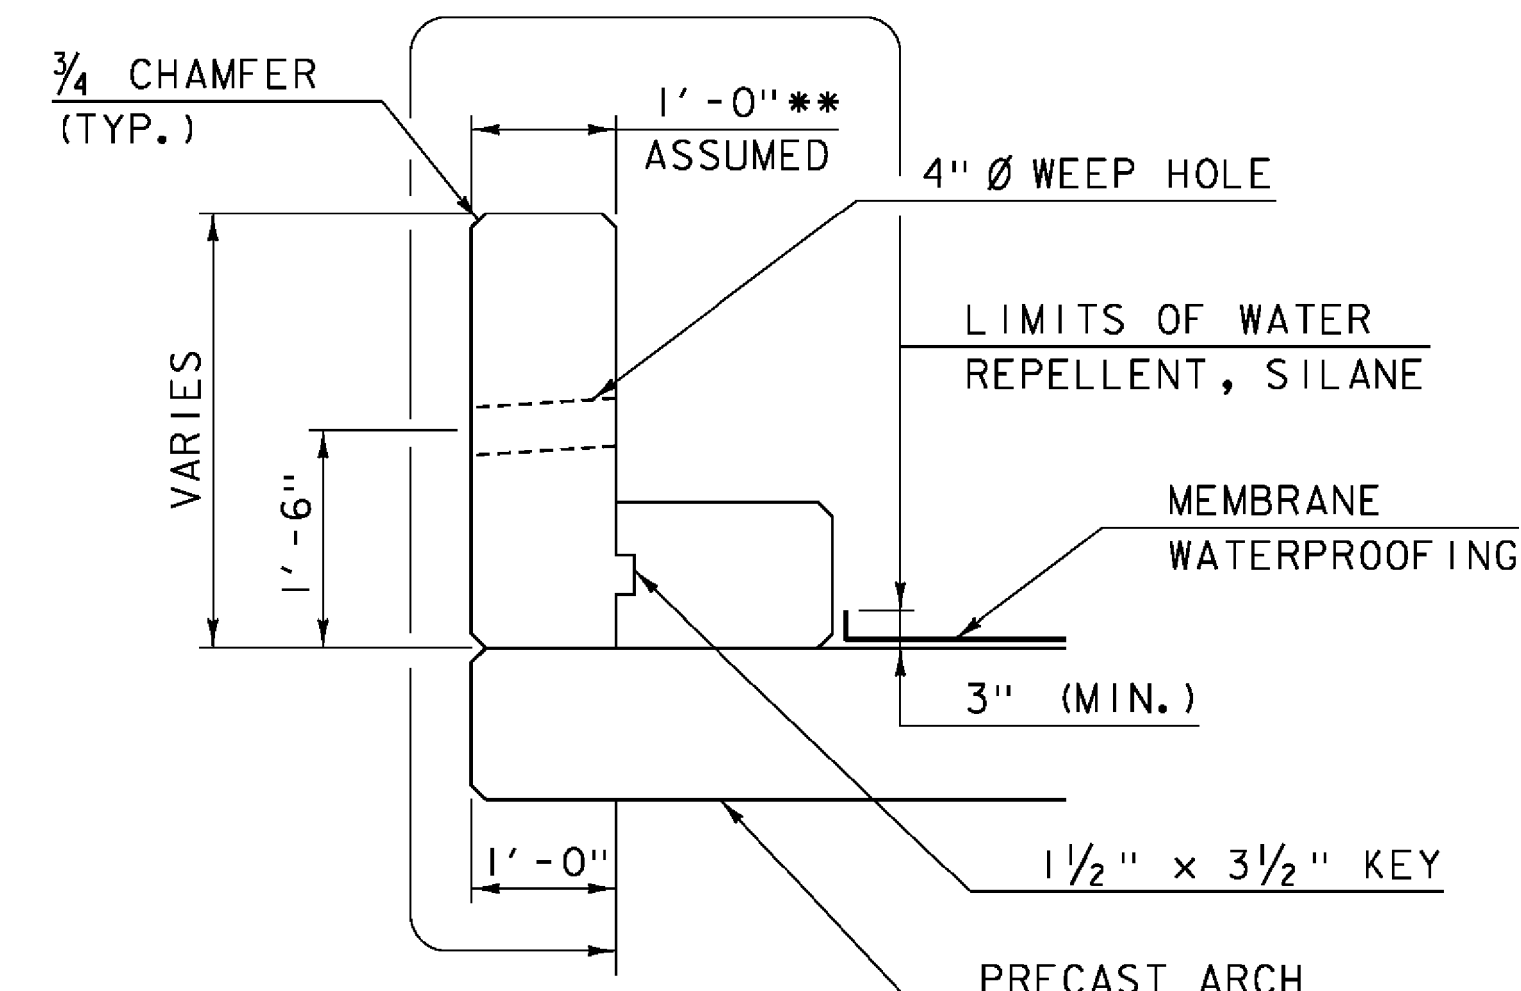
$\frac{3}{4}$ CHAMFER
(TYP.)

1'-0"**
ASSUMED

4" Ø WEEP HOLE

LIMITS OF WATER
REPELLENT, SILANE

VARIES

1'-6"

MEMBRANE
WATERPROOFING

3" (MIN.)

1'-0"

$1\frac{1}{2}$" x $3\frac{1}{2}$" KEY

PRECAST ARCH